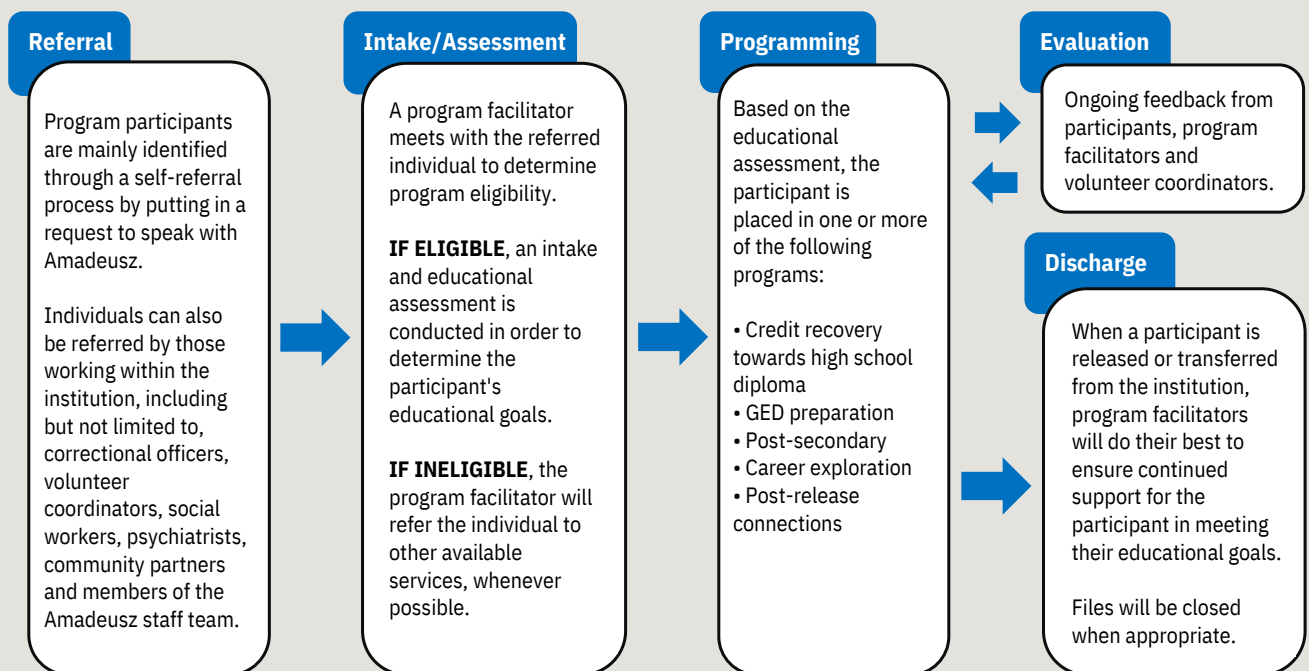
Referral

Program participants are mainly identified through a self-referral process by putting in a request to speak with Amadeusz.

Individuals can also be referred by those working within the institution, including but not limited to, correctional officers, volunteer coordinators, social workers, psychiatrists, community partners and members of the Amadeusz staff team.

Intake/Assessment

A program facilitator meets with the referred individual to determine program eligibility.

**IF ELIGIBLE**, an intake and educational assessment is conducted in order to determine the participant's educational goals.

**IF INELIGIBLE**, the program facilitator will refer the individual to other available services, whenever possible.

Programming

Based on the educational assessment, the participant is placed in one or more of the following programs:

• Credit recovery towards high school diploma
• GED preparation
• Post-secondary
• Career exploration
• Post-release connections

Evaluation

Ongoing feedback from participants, program facilitators and volunteer coordinators.

Discharge

When a participant is released or transferred from the institution, program facilitators will do their best to ensure continued support for the participant in meeting their educational goals.

Files will be closed when appropriate.